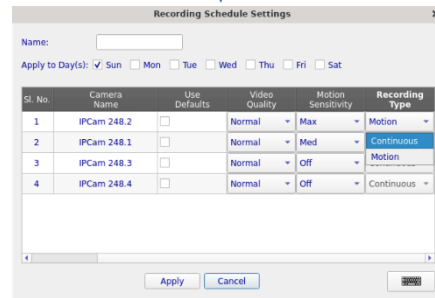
Recording Schedule Settings

Name:

Apply to Day(s): ✓ Sun Mon Tue Wed Thu Fri Sat

| Sl. No. | Camera Name | Use Defaults | Video Quality | Motion Sensitivity | Recording Type |
|---|---|---|---|---|---|
| 1 | IPCam 248.2 | | Normal | Max | Motion |
| 2 | IPCam 248.1 | | Normal | Med | Continuous |
| 3 | IPCam 248.3 | | Normal | Off | Motion |
| 4 | IPCam 248.4 | | Normal | Off | Continuous |

Apply Cancel